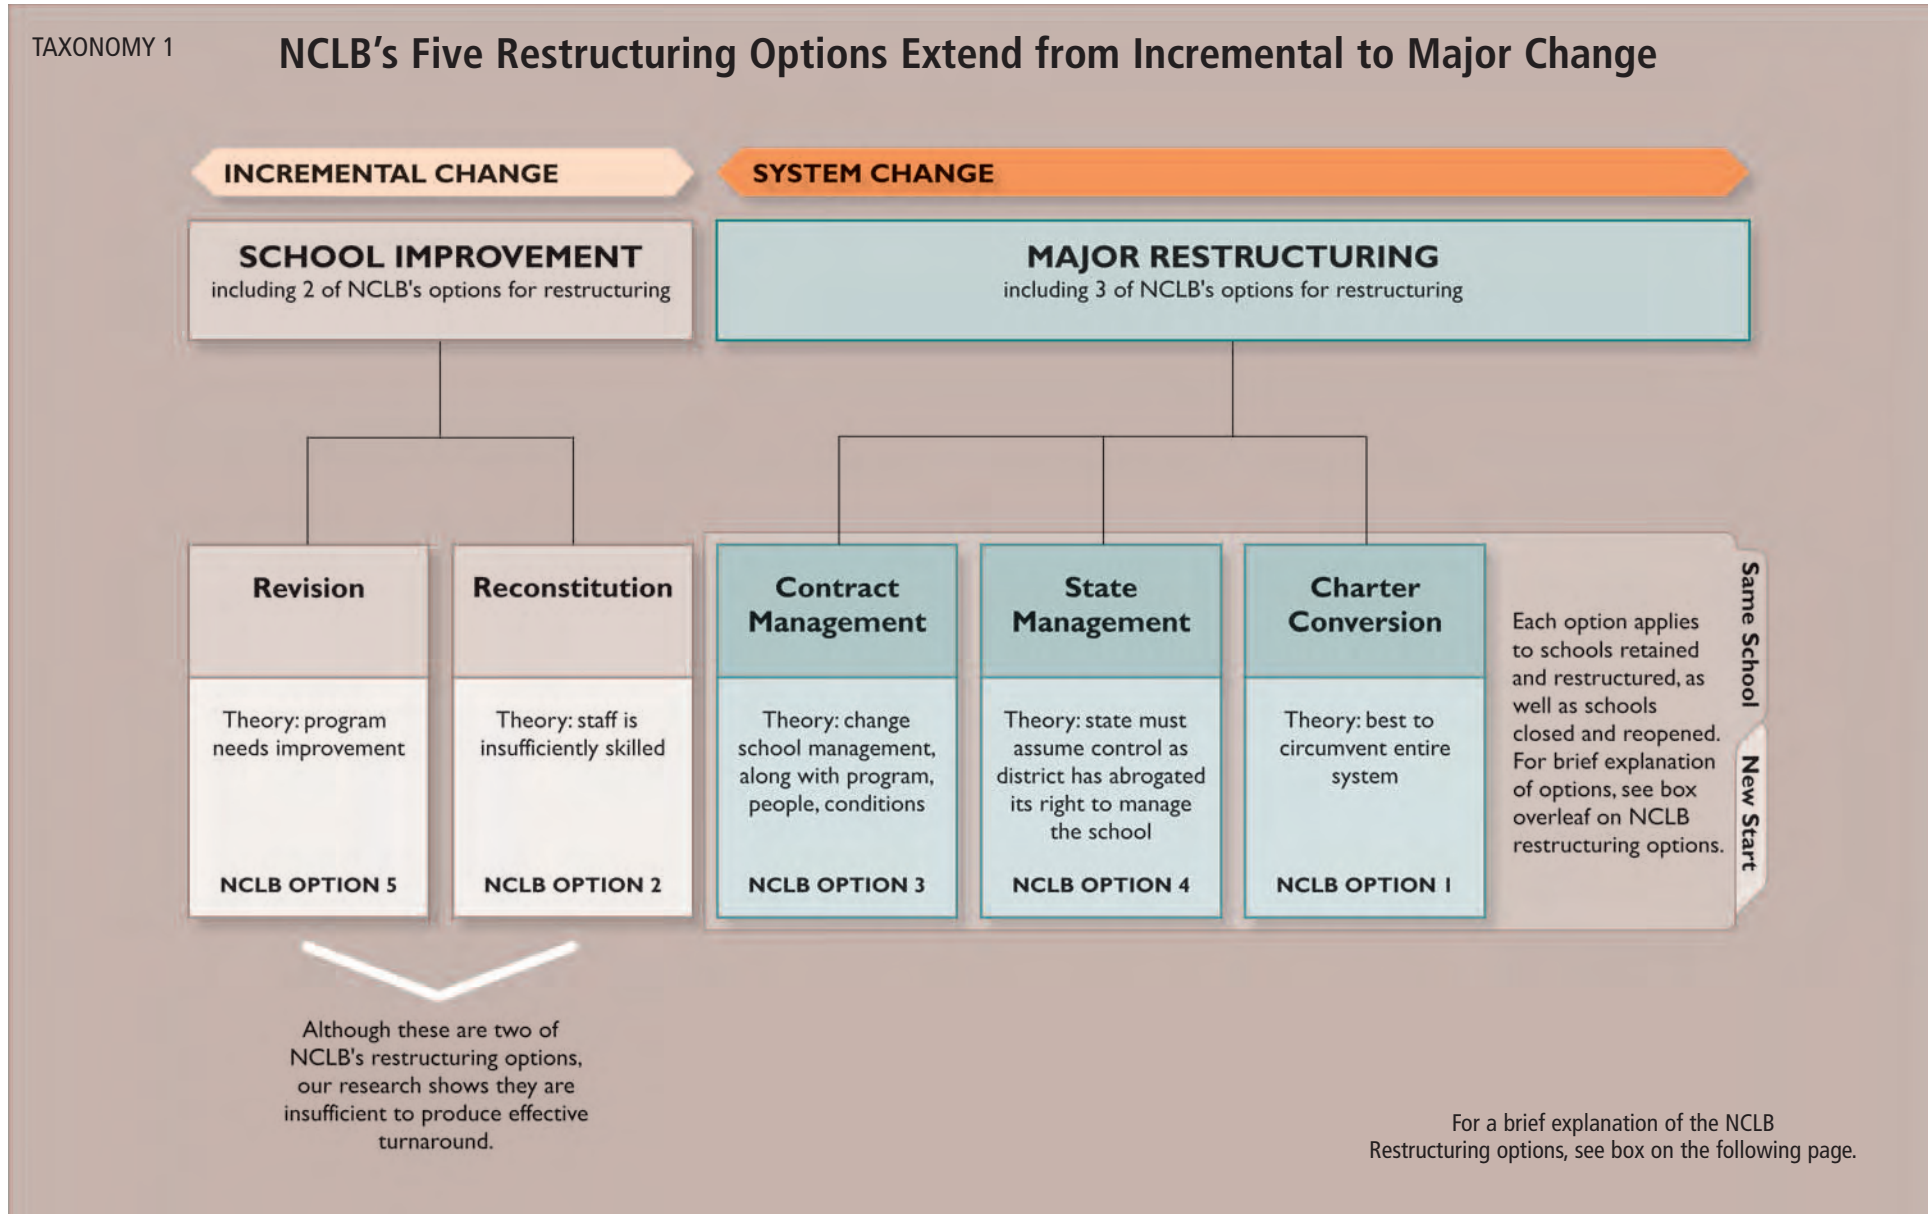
TAXONOMY 1

NCLB's Five Restructuring Options Extend from Incremental to Major Change

INCREMENTAL CHANGE

SYSTEM CHANGE

SCHOOL IMPROVEMENT
including 2 of NCLB's options for restructuring

MAJOR RESTRUCTURING
including 3 of NCLB's options for restructuring

Revision

Theory: program needs improvement

NCLB OPTION 5

Reconstitution

Theory: staff is insufficiently skilled

NCLB OPTION 2

Contract Management

Theory: change school management, along with program, people, conditions

NCLB OPTION 3

State Management

Theory: state must assume control as district has abrogated its right to manage the school

NCLB OPTION 4

Charter Conversion

Theory: best to circumvent entire system

NCLB OPTION 1

Each option applies to schools retained and restructured, as well as schools closed and reopened. For brief explanation of options, see box overleaf on NCLB restructuring options.

Same School

New Start

Although these are two of NCLB's restructuring options, our research shows they are insufficient to produce effective turnaround.

For a brief explanation of the NCLB Restructuring options, see box on the following page.